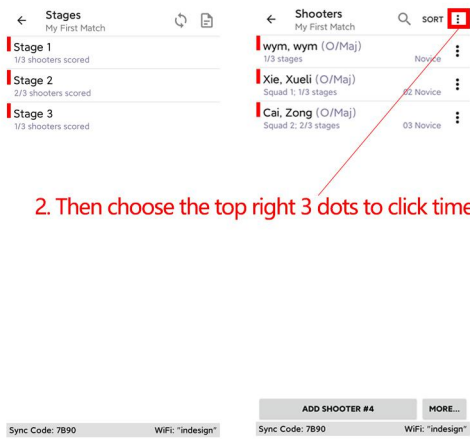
Stages
My First Match

Stage 1
1/3 shooters scored

Stage 2
2/3 shooters scored

Stage 3
1/3 shooters scored

Sync Code: 7B90
WiFi: "indesign"

Shooters
My First Match
SORT

wym, wym (O/Maj)
1/3 stages
Novice

Xie, Xueli (O/Maj)
Squad 1: 1/3 stages
02 Novice

Cai, Zong (O/Maj)
Squad 2: 2/3 stages
03 Novice

2. Then choose the top right 3 dots to click time

ADD SHOOTER #4
MORE...

Sync Code: 7B90
WiFi: "indesign"